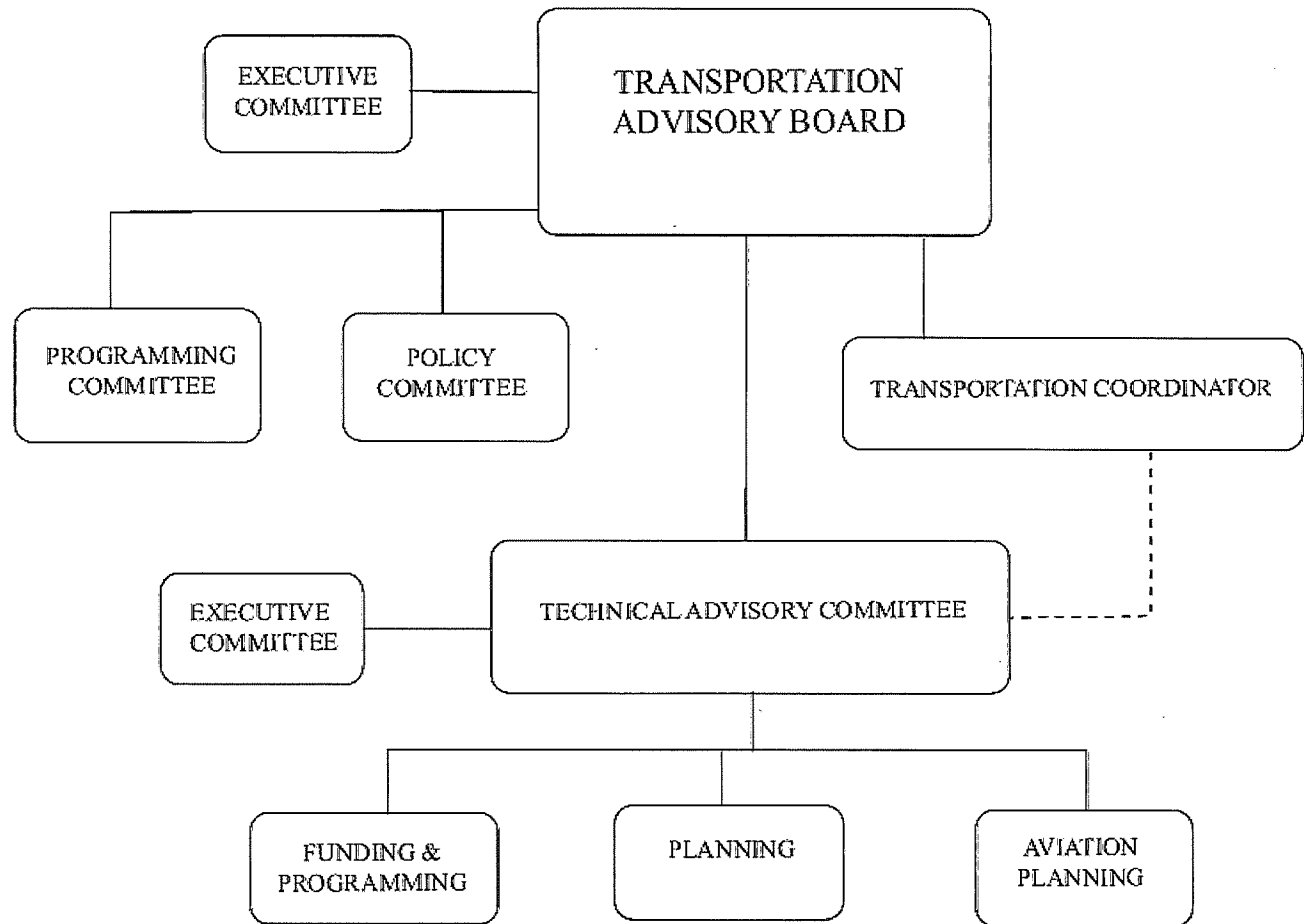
EXECUTIVE COMMITTEE

TRANSPORTATION ADVISORY BOARD

PROGRAMMING COMMITTEE

POLICY COMMITTEE

TRANSPORTATION COORDINATOR

EXECUTIVE COMMITTEE

TECHNICAL ADVISORY COMMITTEE

FUNDING & PROGRAMMING

PLANNING

AVIATION PLANNING